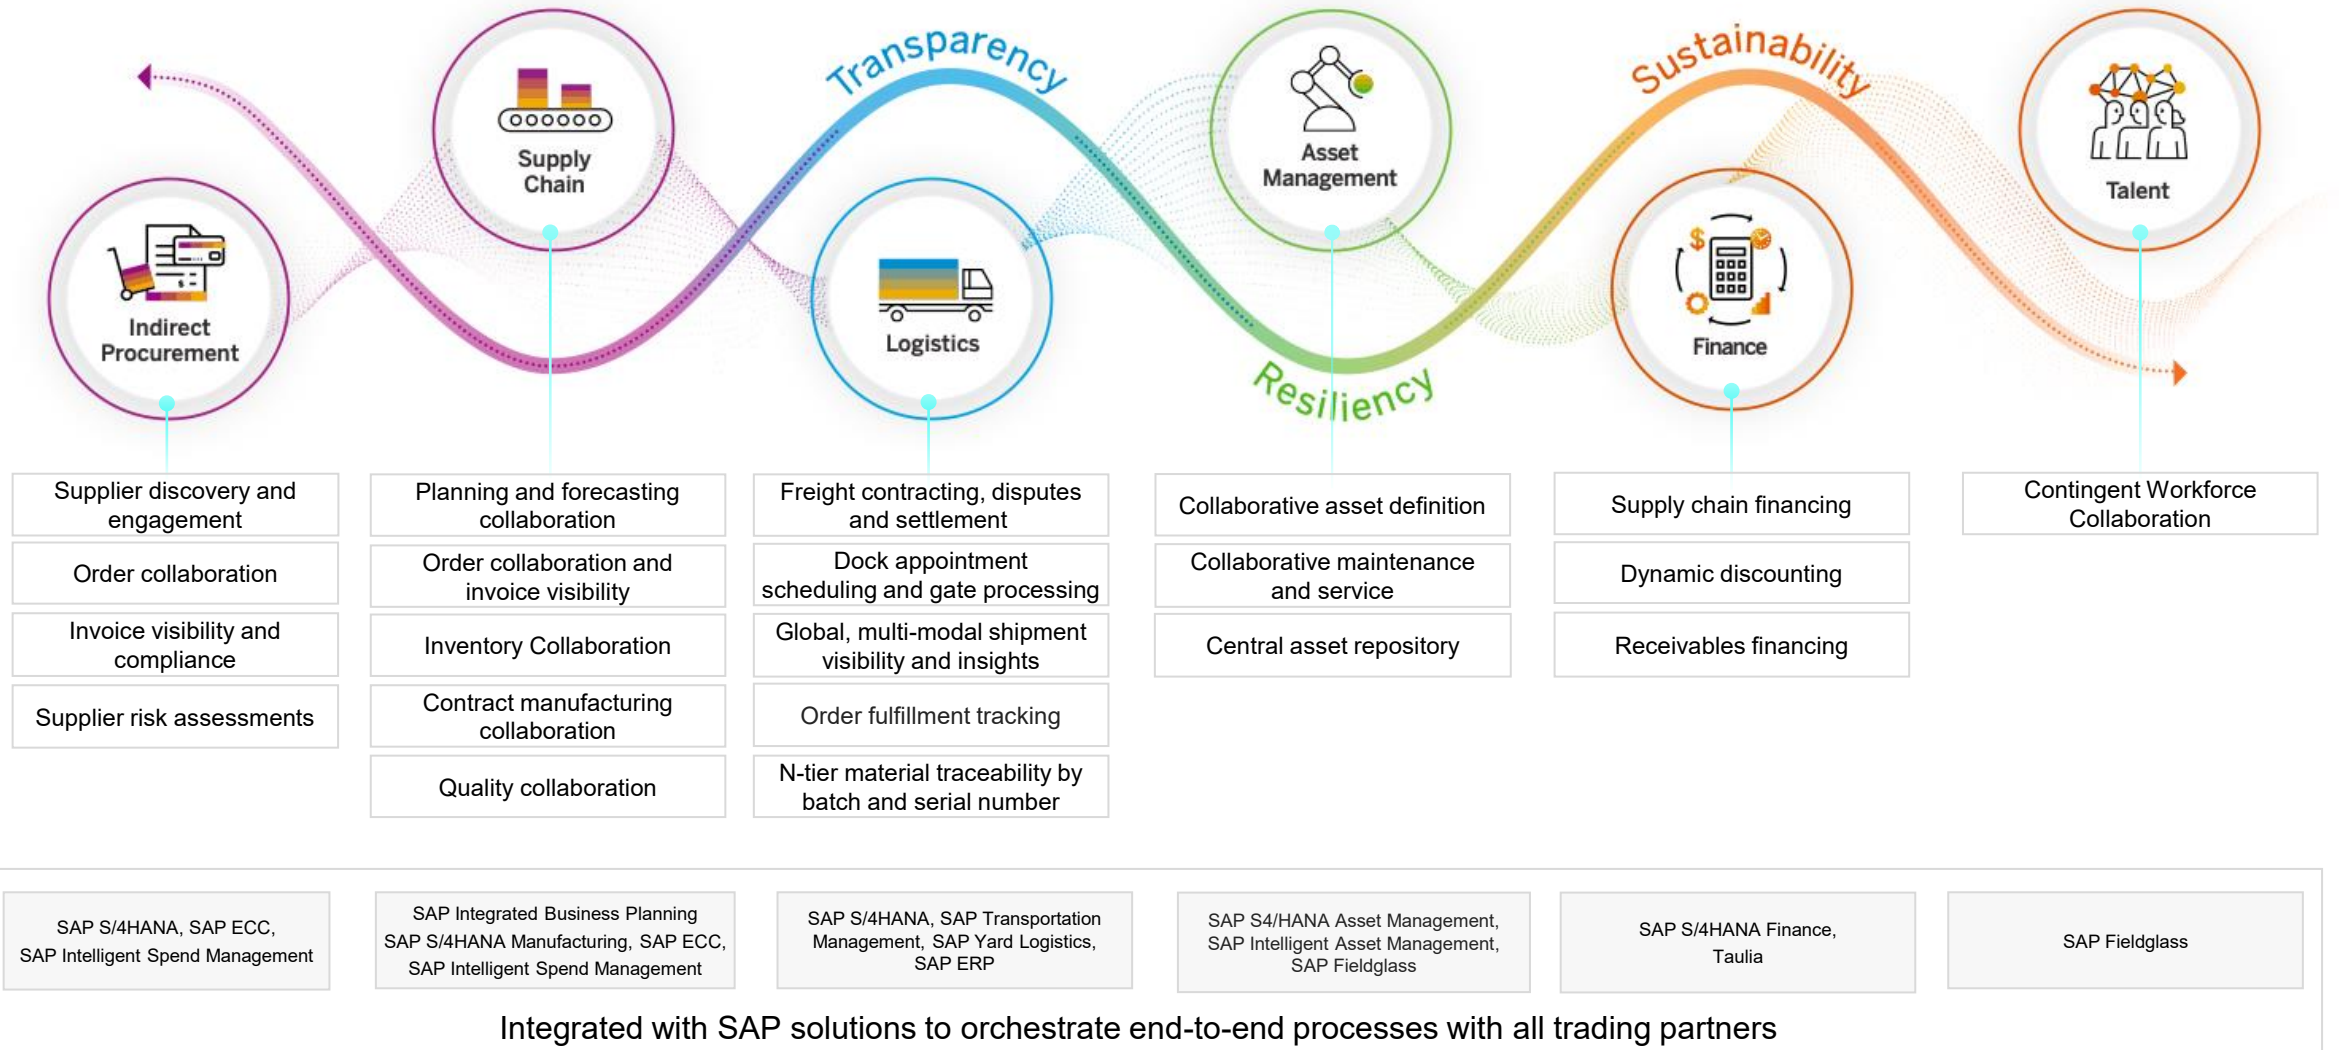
Transparency

Sustainability

Resiliency

Indirect Procurement

Supply Chain

Logistics

Asset Management

Finance

Talent

Supplier discovery and engagement

Order collaboration

Invoice visibility and compliance

Supplier risk assessments

Planning and forecasting collaboration

Order collaboration and invoice visibility

Inventory Collaboration

Contract manufacturing collaboration

Quality collaboration

Freight contracting, disputes and settlement

Dock appointment scheduling and gate processing

Global, multi-modal shipment visibility and insights

Order fulfillment tracking

N-tier material traceability by batch and serial number

Collaborative asset definition

Collaborative maintenance and service

Central asset repository

Supply chain financing

Dynamic discounting

Receivables financing

Contingent Workforce Collaboration

SAP S/4HANA, SAP ECC, SAP Intelligent Spend Management

SAP Integrated Business Planning SAP S/4HANA Manufacturing, SAP ECC, SAP Intelligent Spend Management

SAP S/4HANA, SAP Transportation Management, SAP Yard Logistics, SAP ERP

SAP S4/HANA Asset Management, SAP Intelligent Asset Management, SAP Fieldglass

SAP S/4HANA Finance, Taulia

SAP Fieldglass

Integrated with SAP solutions to orchestrate end-to-end processes with all trading partners